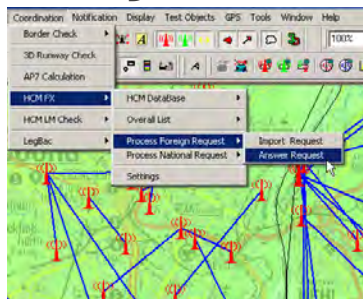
Coordination Notification Display Test Objects GPS Tools Window Help

Border Check
3D Runway Check
AP7 Calculation
HCM FX
HCM LM Check
LegBac

HCM DataBase
Overall List
Process Foreign Request
Process National Request
Settings

Import Request
Answer Request

100%